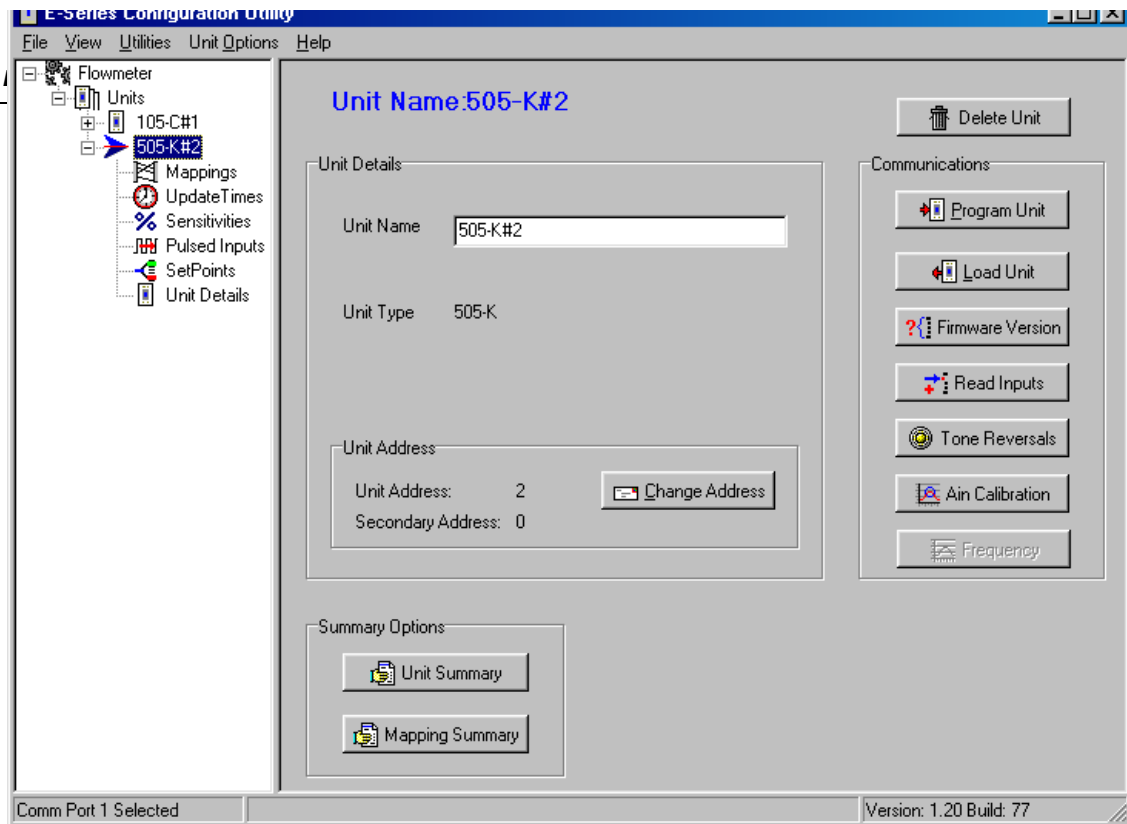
E-Series Configuration Utility

File View Utilities Unit Options Help

Flowmeter
Units
105-C#1
505-K#2
Mappings
UpdateTimes
Sensitivities
Pulsed Inputs
SetPoints
Unit Details

Unit Name:505-K#2

Delete Unit

Unit Details

Unit Name 505-K#2

Unit Type 505-K

Unit Address

Unit Address: 2

Secondary Address: 0

Change Address

Communications

Program Unit

Load Unit

Firmware Version

Read Inputs

Tone Reversals

Ain Calibration

Frequency

Summary Options

Unit Summary

Mapping Summary

Comm Port 1 Selected

Version: 1.20 Build: 77